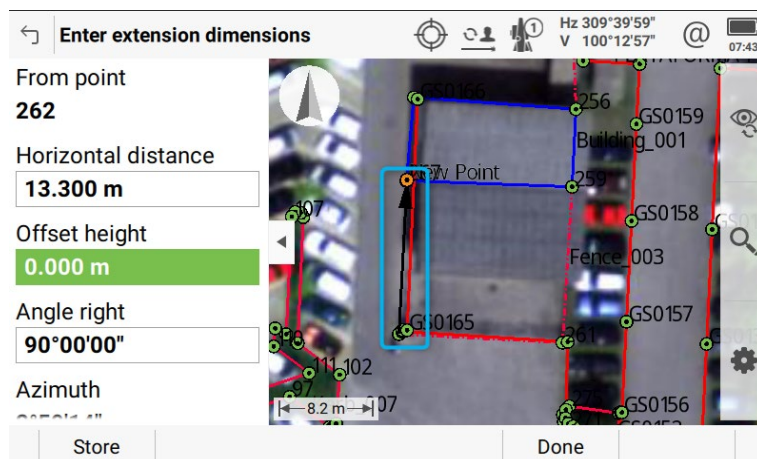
Enter extension dimensions

Hz 309°39'59"
V 100°12'57"

@

07:43

From point
262

Horizontal distance
13.300 m

Offset height
0.000 m

Angle right
90°00'00"

Azimuth
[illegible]

GS0166
256
GS0159
Building_001
New Point
259
107
GS0158
Fence_003
GS0157
GS0165
261
111
102
97
107
GS0156
8.2 m

Store
Done